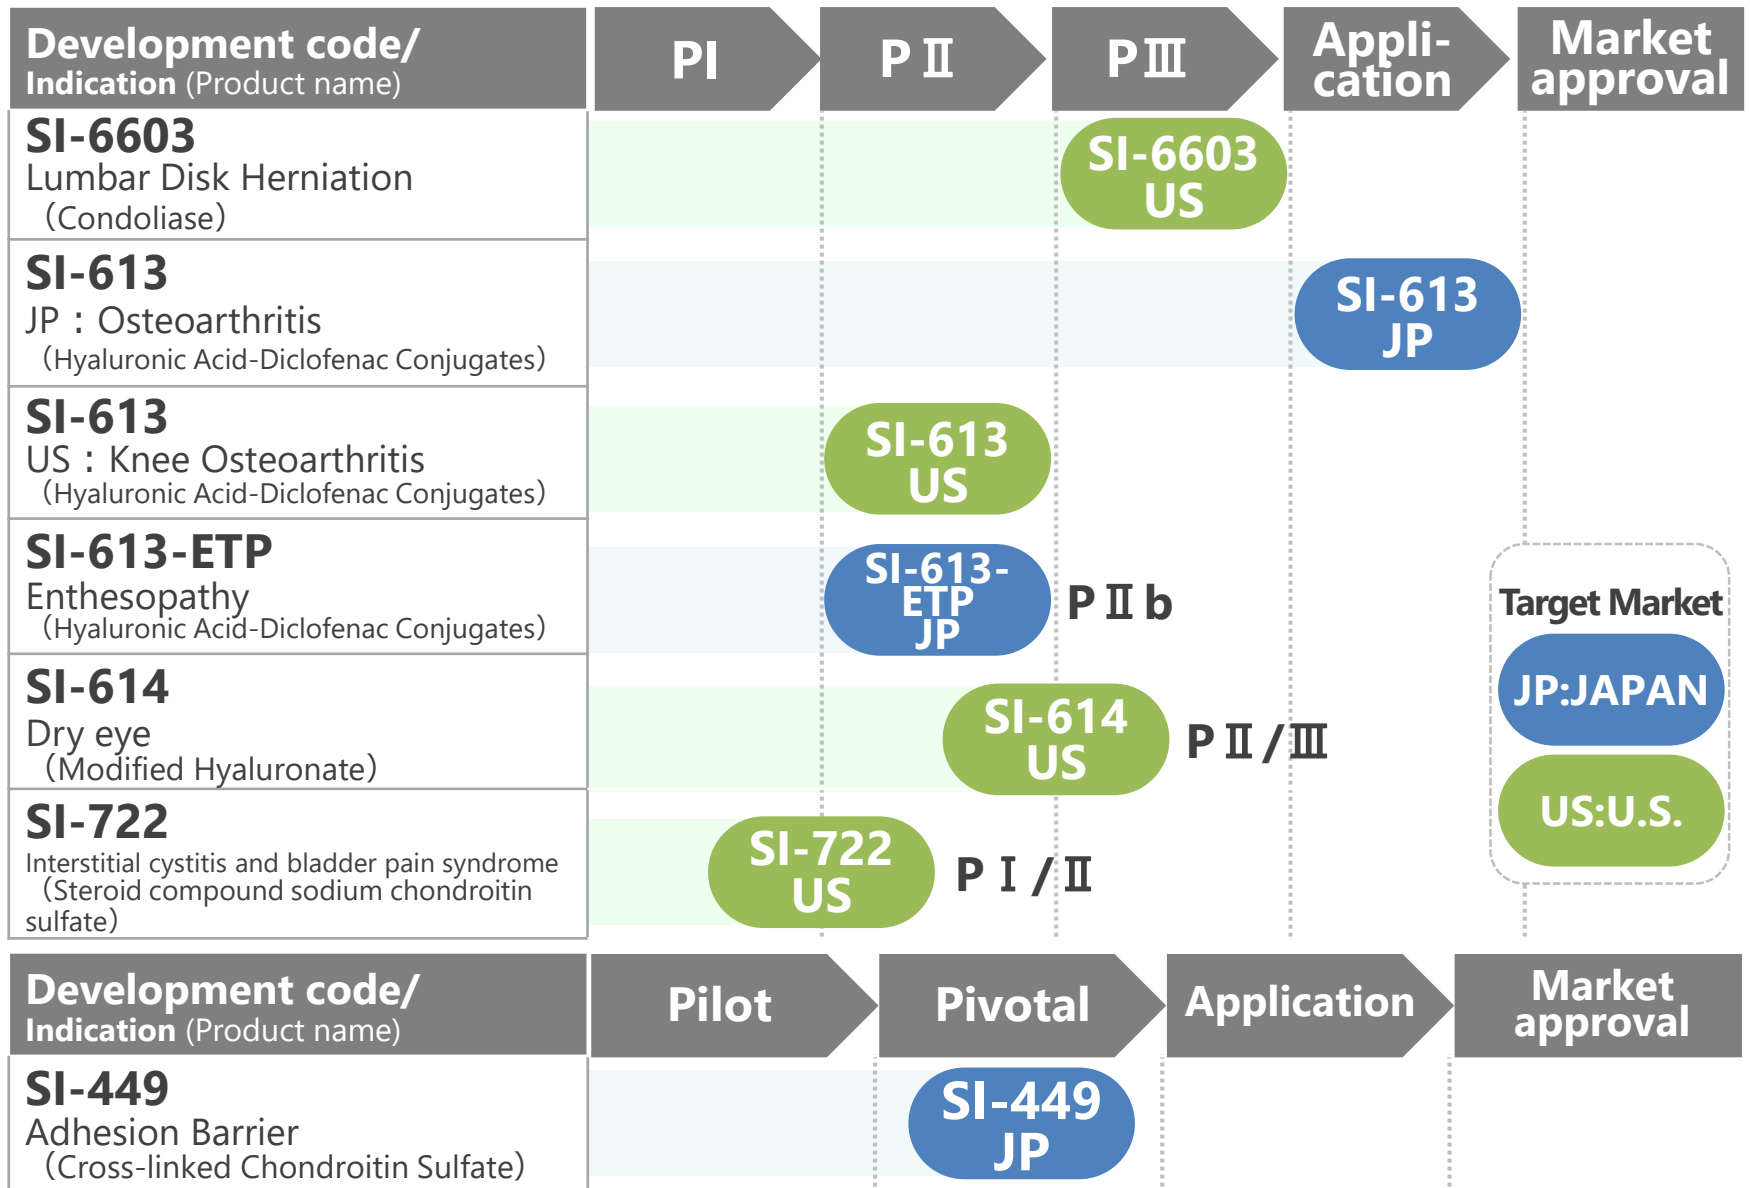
| Development code/ Indication (Product name) | PI | PⅡ | PⅢ | Appli-cation | Market approval |
|---|---|---|---|---|---|
| SI-6603 Lumbar Disk Herniation (Condoliase) | | | SI-6603 US | | |
| SI-613 JP：Osteoarthritis (Hyaluronic Acid-Diclofenac Conjugates) | | | | SI-613 JP | |
| SI-613 US：Knee Osteoarthritis (Hyaluronic Acid-Diclofenac Conjugates) | | SI-613 US | | | |
| SI-613-ETP Enthesopathy (Hyaluronic Acid-Diclofenac Conjugates) | | SI-613-ETP JP PⅡb | | | |
| SI-614 Dry eye (Modified Hyaluronate) | | SI-614 US PⅡ/Ⅲ | | | |
| SI-722 Interstitial cystitis and bladder pain syndrome (Steroid compound sodium chondroitin sulfate) | SI-722 US PⅠ/Ⅱ | | | | |

Target Market
JP:JAPAN
US:U.S.

| Development code/ Indication (Product name) | Pilot | Pivotal | Application | Market approval |
|---|---|---|---|---|
| SI-449 Adhesion Barrier (Cross-linked Chondroitin Sulfate) | | SI-449 JP | | |